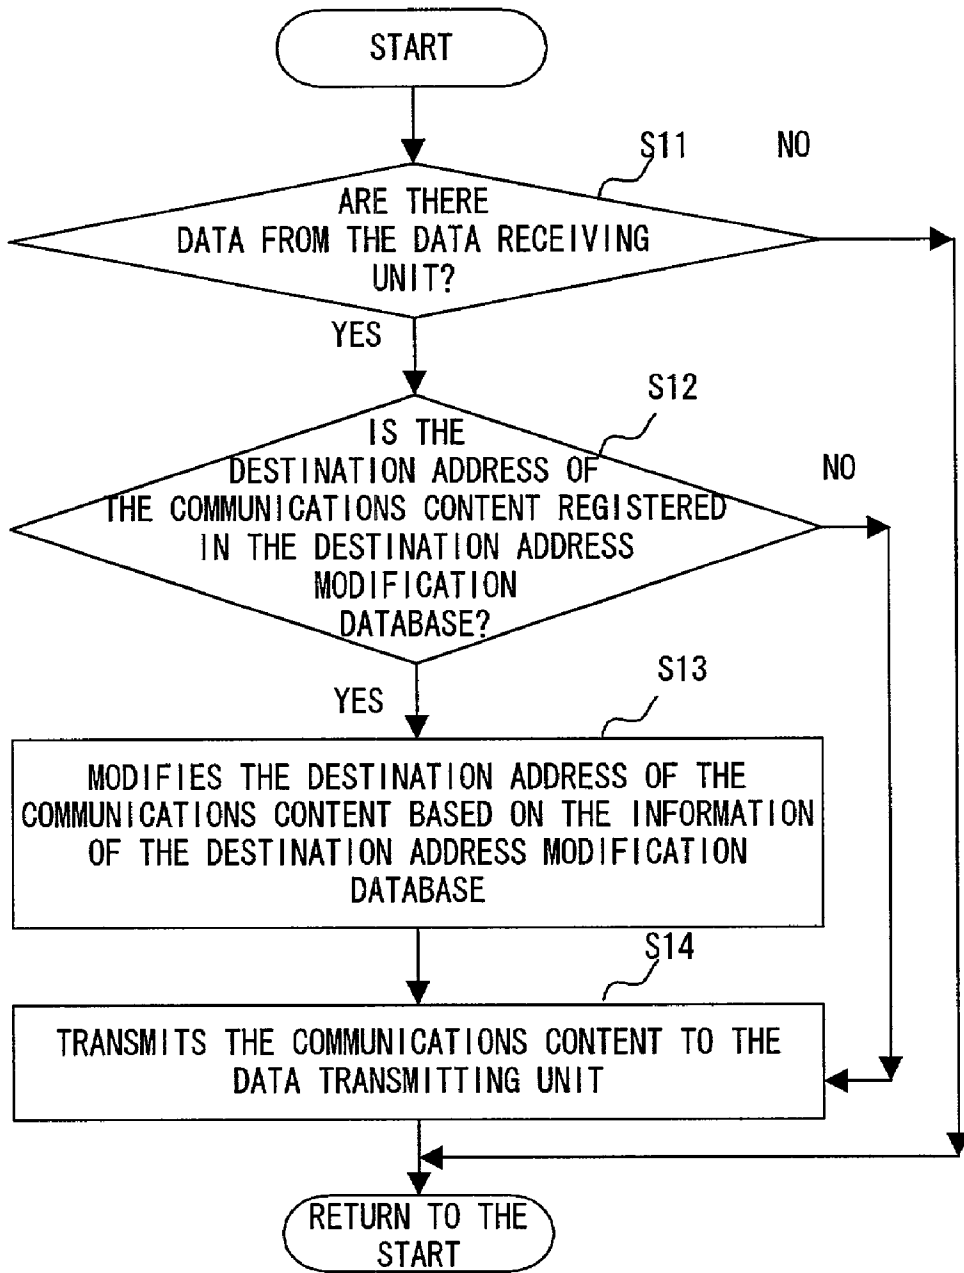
START

S11

NO

ARE THERE DATA FROM THE DATA RECEIVING UNIT?

YES

S12

IS THE DESTINATION ADDRESS OF THE COMMUNICATIONS CONTENT REGISTERED IN THE DESTINATION ADDRESS MODIFICATION DATABASE?

NO

YES

S13

MODIFIES THE DESTINATION ADDRESS OF THE COMMUNICATIONS CONTENT BASED ON THE INFORMATION OF THE DESTINATION ADDRESS MODIFICATION DATABASE

S14

TRANSMITS THE COMMUNICATIONS CONTENT TO THE DATA TRANSMITTING UNIT

RETURN TO THE START